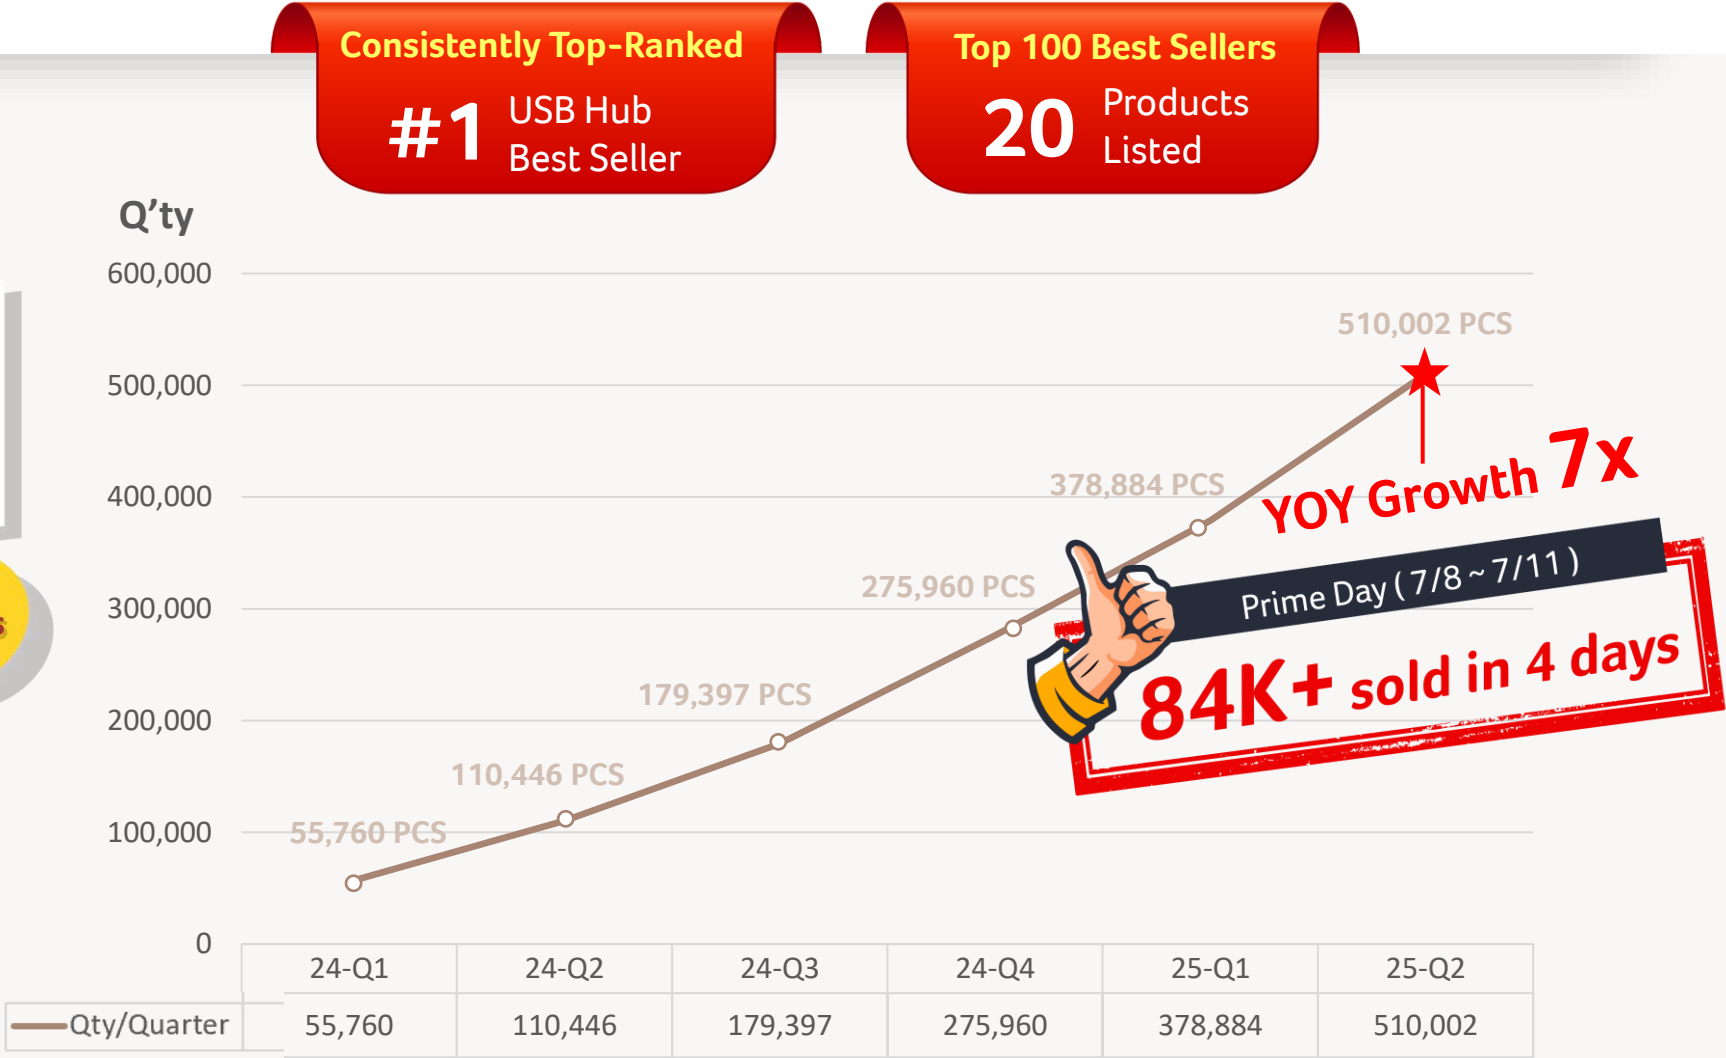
Consistently Top-Ranked
#1 USB Hub Best Seller

Top 100 Best Sellers
20 Products Listed

Q'ty

600,000
500,000
400,000
300,000
200,000
100,000
0

510,002 PCS
378,884 PCS
275,960 PCS
179,397 PCS
110,446 PCS
55,760 PCS

YOY Growth 7x

Prime Day ( 7/8 ~ 7/11 )
84K+ sold in 4 days

| | 24-Q1 | 24-Q2 | 24-Q3 | 24-Q4 | 25-Q1 | 25-Q2 |
|---|---|---|---|---|---|---|
| Qty/Quarter | 55,760 | 110,446 | 179,397 | 275,960 | 378,884 | 510,002 |